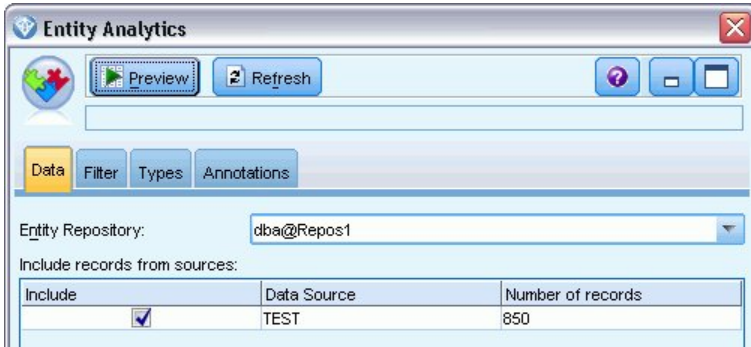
Entity Analytics

Preview

Refresh

Data

Filter

Types

Annotations

Entity Repository:

dba@Repos1

Include records from sources:

| Include | Data Source | Number of records |
|---|---|---|
| ✓ | TEST | 850 |